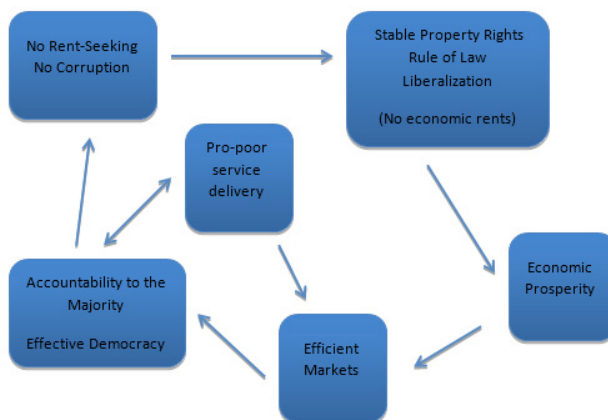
No Rent-Seeking
No Corruption

Stable Property Rights
Rule of Law
Liberalization

(No economic rents)

Pro-poor
service
delivery

Economic
Prosperity

Accountability to the
Majority

Effective Democracy

Efficient
Markets